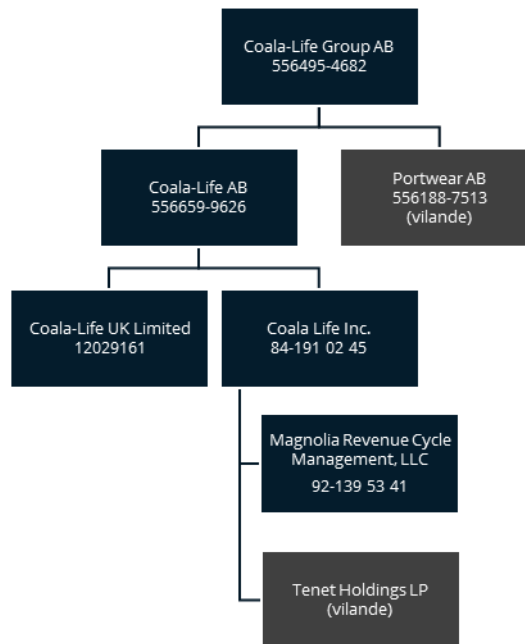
Coala-Life Group AB
556495-4682

Coala-Life AB
556659-9626

Portwear AB
556188-7513
(vilande)

Coala-Life UK Limited
12029161

Coala Life Inc.
84-191 02 45

Magnolia Revenue Cycle Management, LLC
92-139 53 41

Tenet Holdings LP
(vilande)